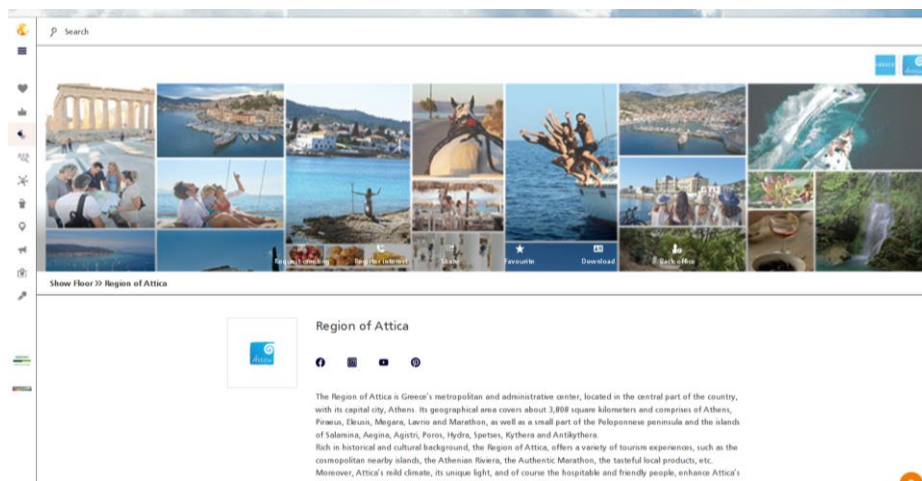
Search

Request meeting
Register interest
Share
Favourite
Download
Back office

Show Floor >> Region of Attica

Region of Attica

attica

The Region of Attica is Greece's metropolitan and administrative center, located in the central part of the country, with its capital city, Athens. Its geographical area covers about 3,808 square kilometers and comprises of Athens, Piraeus, Eleusis, Megara, Lavrio and Marathon, as well as a small part of the Peloponnese peninsula and the islands of Salamina, Aegina, Agistri, Poros, Hydra, Spetses, Kythera and Antikythera.
Rich in historical and cultural background, the Region of Attica, offers a variety of tourism experiences, such as the cosmopolitan nearby islands, the Athenian Riviera, the Authentic Marathon, the tasteful local products, etc.
Moreover, Attica's mild climate, its unique light, and of course the hospitable and friendly people, enhance Attica's